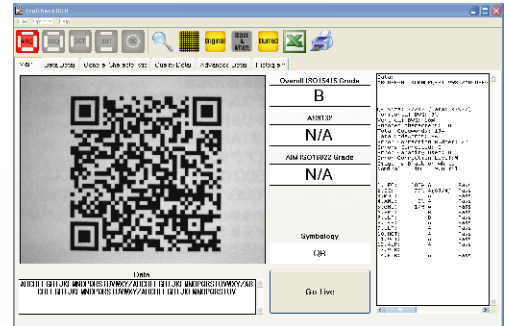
Overall ISO15415 Grade

B

AS9132

N/A

AIM ISO16022 Grade

N/A

Symbology

QR

Data

ABCDEFGHIJKLMNOPQRSTUVWXYZ/ABCDEFGHIJKLMNOPQRSTUVWXYZ/ABCDEFGHIJKLMNOPQRSTUVWXYZ/ABCDEFGHIJKLMNOPQRSTUV

Go Live

Original

Scan & Match

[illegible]